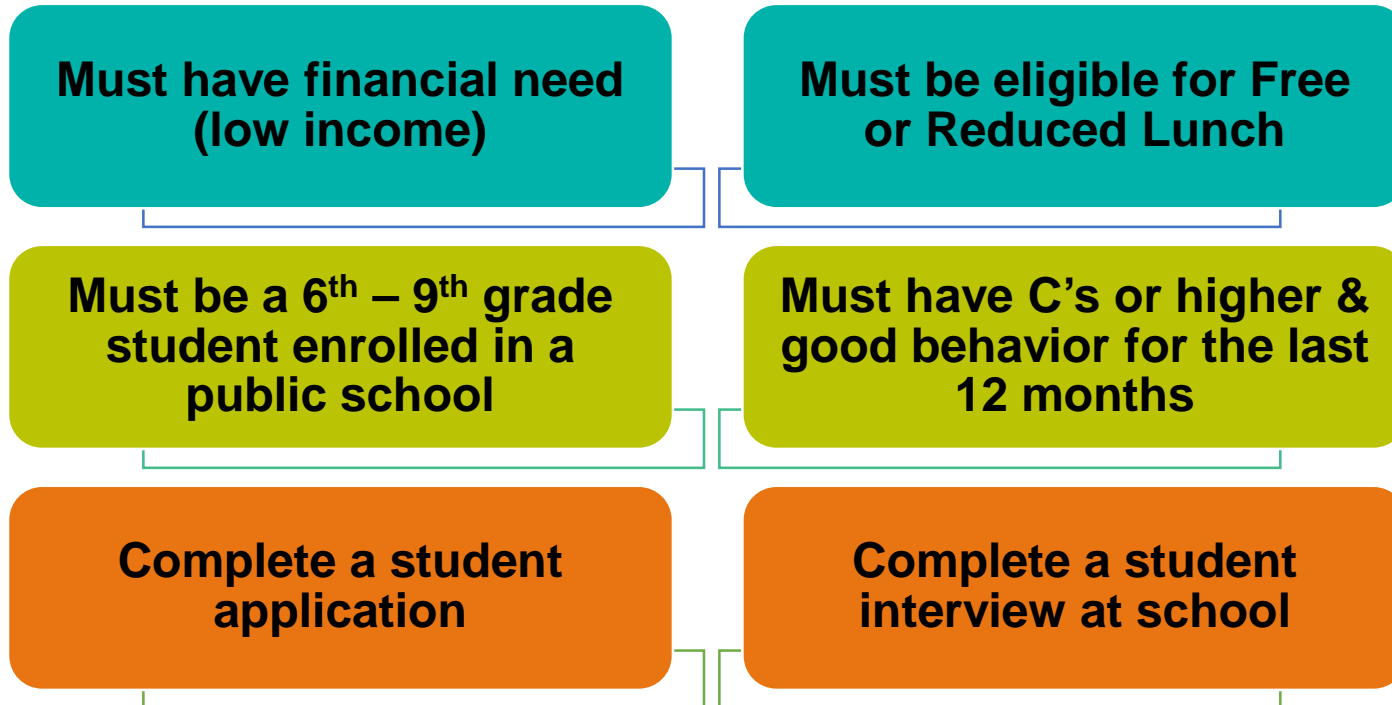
Must have financial need (low income)

Must be eligible for Free or Reduced Lunch

Must be a $6^{th}$ – $9^{th}$ grade student enrolled in a public school

Must have C’s or higher & good behavior for the last 12 months

Complete a student application

Complete a student interview at school